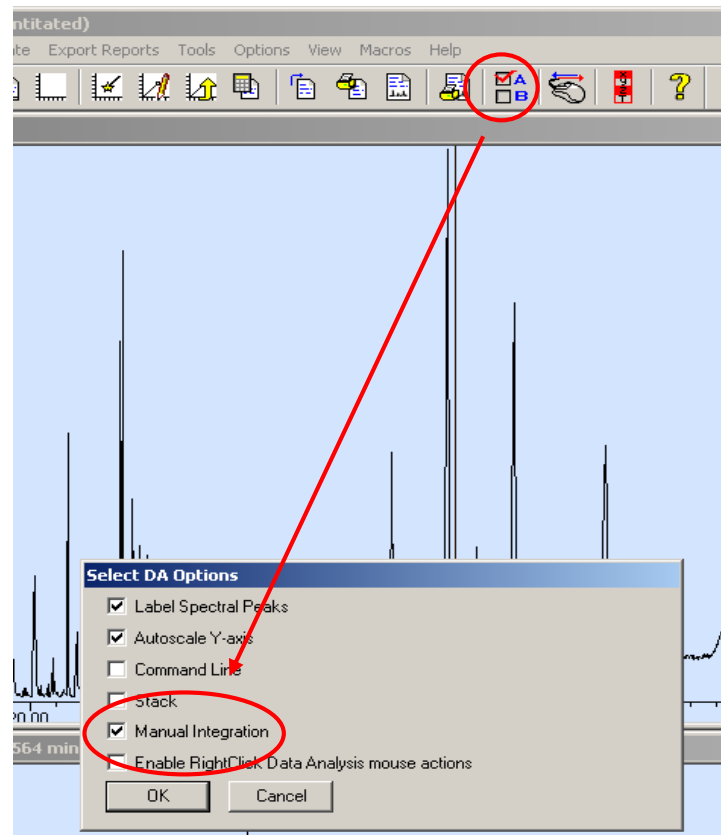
ntitated)

ate Export Reports Tools Options View Macros Help

20.00

564 min

Select DA Options

Label Spectral Peaks

Autoscale Y-axis

Command Line

Stack

Manual Integration

Enable RightClick Data Analysis mouse actions

OK

Cancel